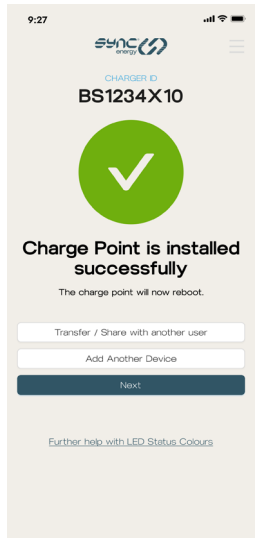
9:27

sync energy

CHARGER ID
BS1234X10

Charge Point is installed successfully
The charge point will now reboot.

Transfer / Share with another user
Add Another Device
Next

Further help with LED Status Colours